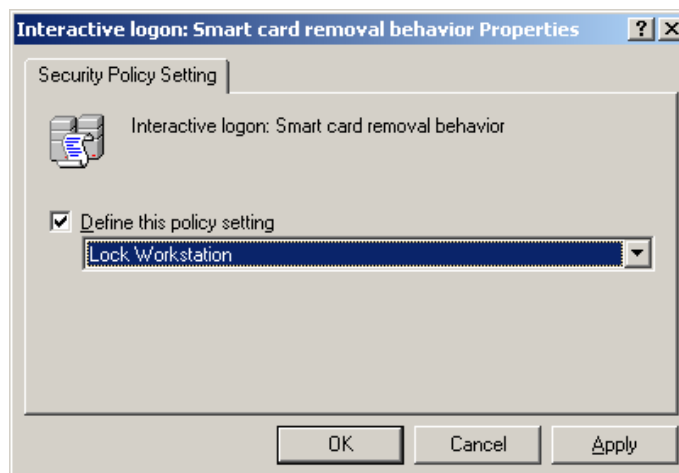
Interactive logon: Smart card removal behavior Properties

?

X

Security Policy Setting

Interactive logon: Smart card removal behavior

Define this policy setting

Lock Workstation

OK

Cancel

Apply